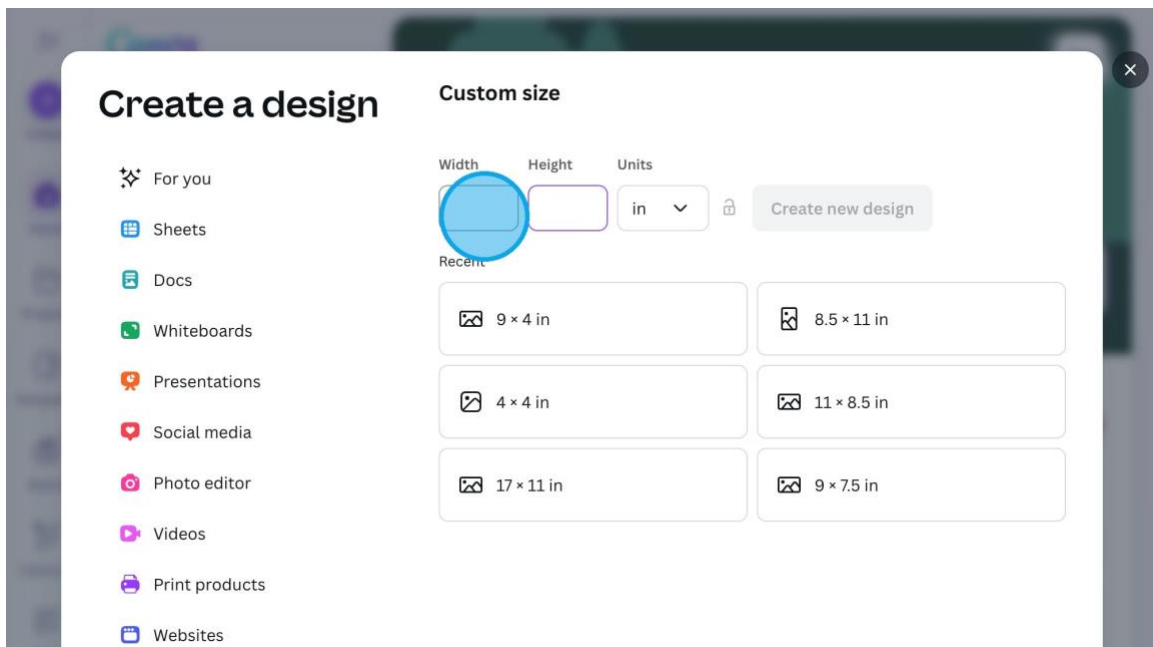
Create a design

For you
Sheets
Docs
Whiteboards
Presentations
Social media
Photo editor
Videos
Print products
Websites

Custom size

Width
Height
Units
in
Create new design

Recent

9 × 4 in
8.5 × 11 in
4 × 4 in
11 × 8.5 in
17 × 11 in
9 × 7.5 in